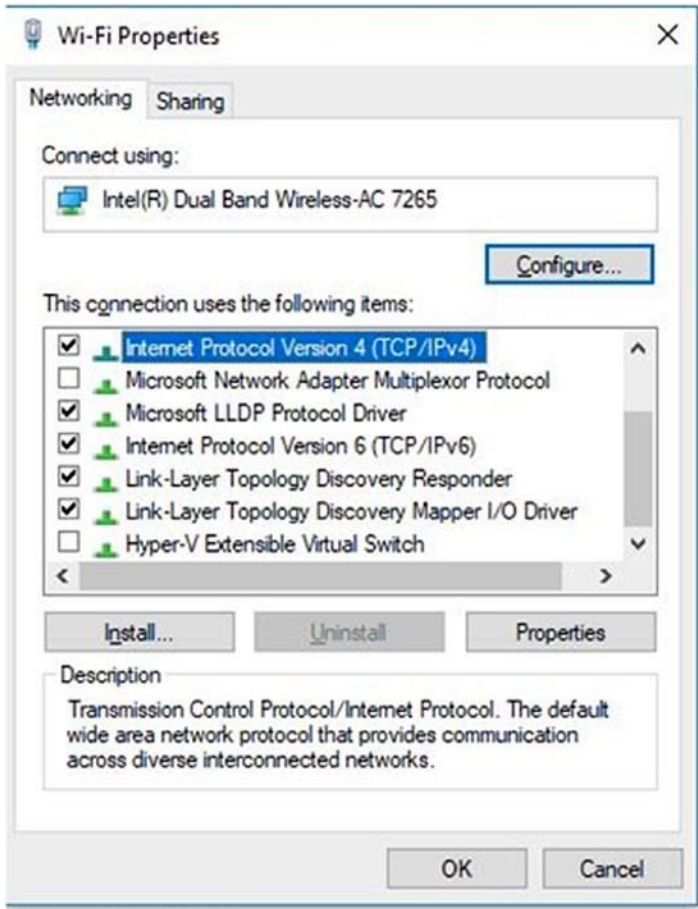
Wi-Fi Properties

Networking | Sharing

Connect using:

Intel(R) Dual Band Wireless-AC 7265

Configure...

This connection uses the following items:

- [x] Internet Protocol Version 4 (TCP/IPv4)
- [ ] Microsoft Network Adapter Multiplexor Protocol
- [x] Microsoft LLDP Protocol Driver
- [x] Internet Protocol Version 6 (TCP/IPv6)
- [x] Link-Layer Topology Discovery Responder
- [x] Link-Layer Topology Discovery Mapper I/O Driver
- [ ] Hyper-V Extensible Virtual Switch

Install... | Uninstall | Properties

Description

Transmission Control Protocol/Internet Protocol. The default wide area network protocol that provides communication across diverse interconnected networks.

OK | Cancel